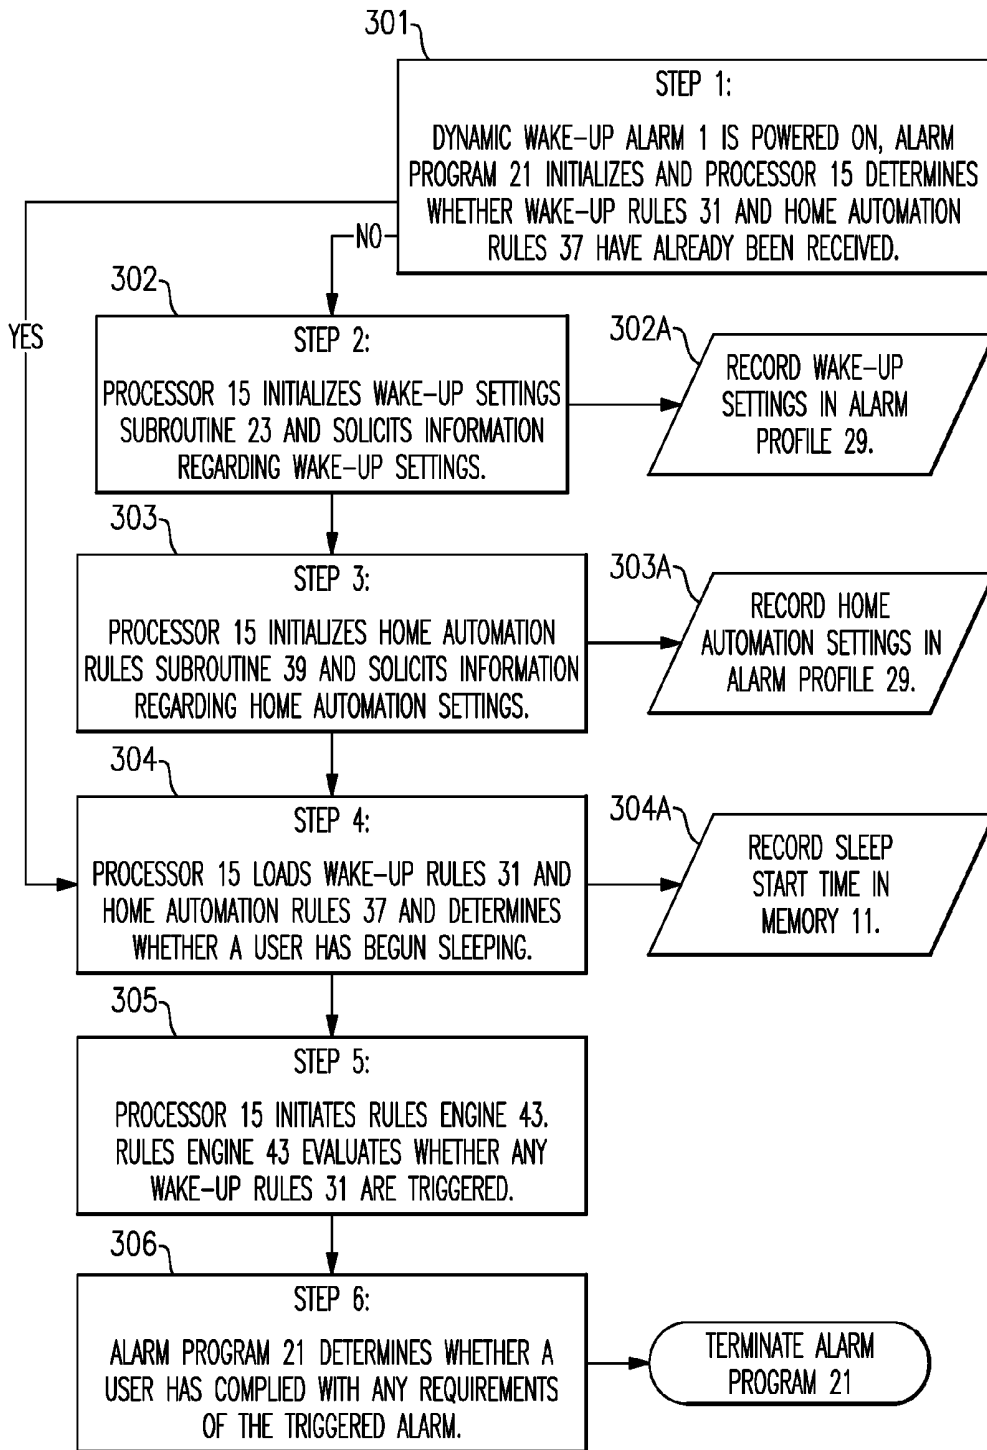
301

STEP 1:

DYNAMIC WAKE-UP ALARM 1 IS POWERED ON, ALARM PROGRAM 21 INITIALIZES AND PROCESSOR 15 DETERMINES WHETHER WAKE-UP RULES 31 AND HOME AUTOMATION RULES 37 HAVE ALREADY BEEN RECEIVED.

NO

YES

302

STEP 2:

PROCESSOR 15 INITIALIZES WAKE-UP SETTINGS SUBROUTINE 23 AND SOLICITS INFORMATION REGARDING WAKE-UP SETTINGS.

302A

RECORD WAKE-UP SETTINGS IN ALARM PROFILE 29.

303

STEP 3:

PROCESSOR 15 INITIALIZES HOME AUTOMATION RULES SUBROUTINE 39 AND SOLICITS INFORMATION REGARDING HOME AUTOMATION SETTINGS.

303A

RECORD HOME AUTOMATION SETTINGS IN ALARM PROFILE 29.

304

STEP 4:

PROCESSOR 15 LOADS WAKE-UP RULES 31 AND HOME AUTOMATION RULES 37 AND DETERMINES WHETHER A USER HAS BEGUN SLEEPING.

304A

RECORD SLEEP START TIME IN MEMORY 11.

305

STEP 5:

PROCESSOR 15 INITIATES RULES ENGINE 43. RULES ENGINE 43 EVALUATES WHETHER ANY WAKE-UP RULES 31 ARE TRIGGERED.

306

STEP 6:

ALARM PROGRAM 21 DETERMINES WHETHER A USER HAS COMPLIED WITH ANY REQUIREMENTS OF THE TRIGGERED ALARM.

TERMINATE ALARM PROGRAM 21